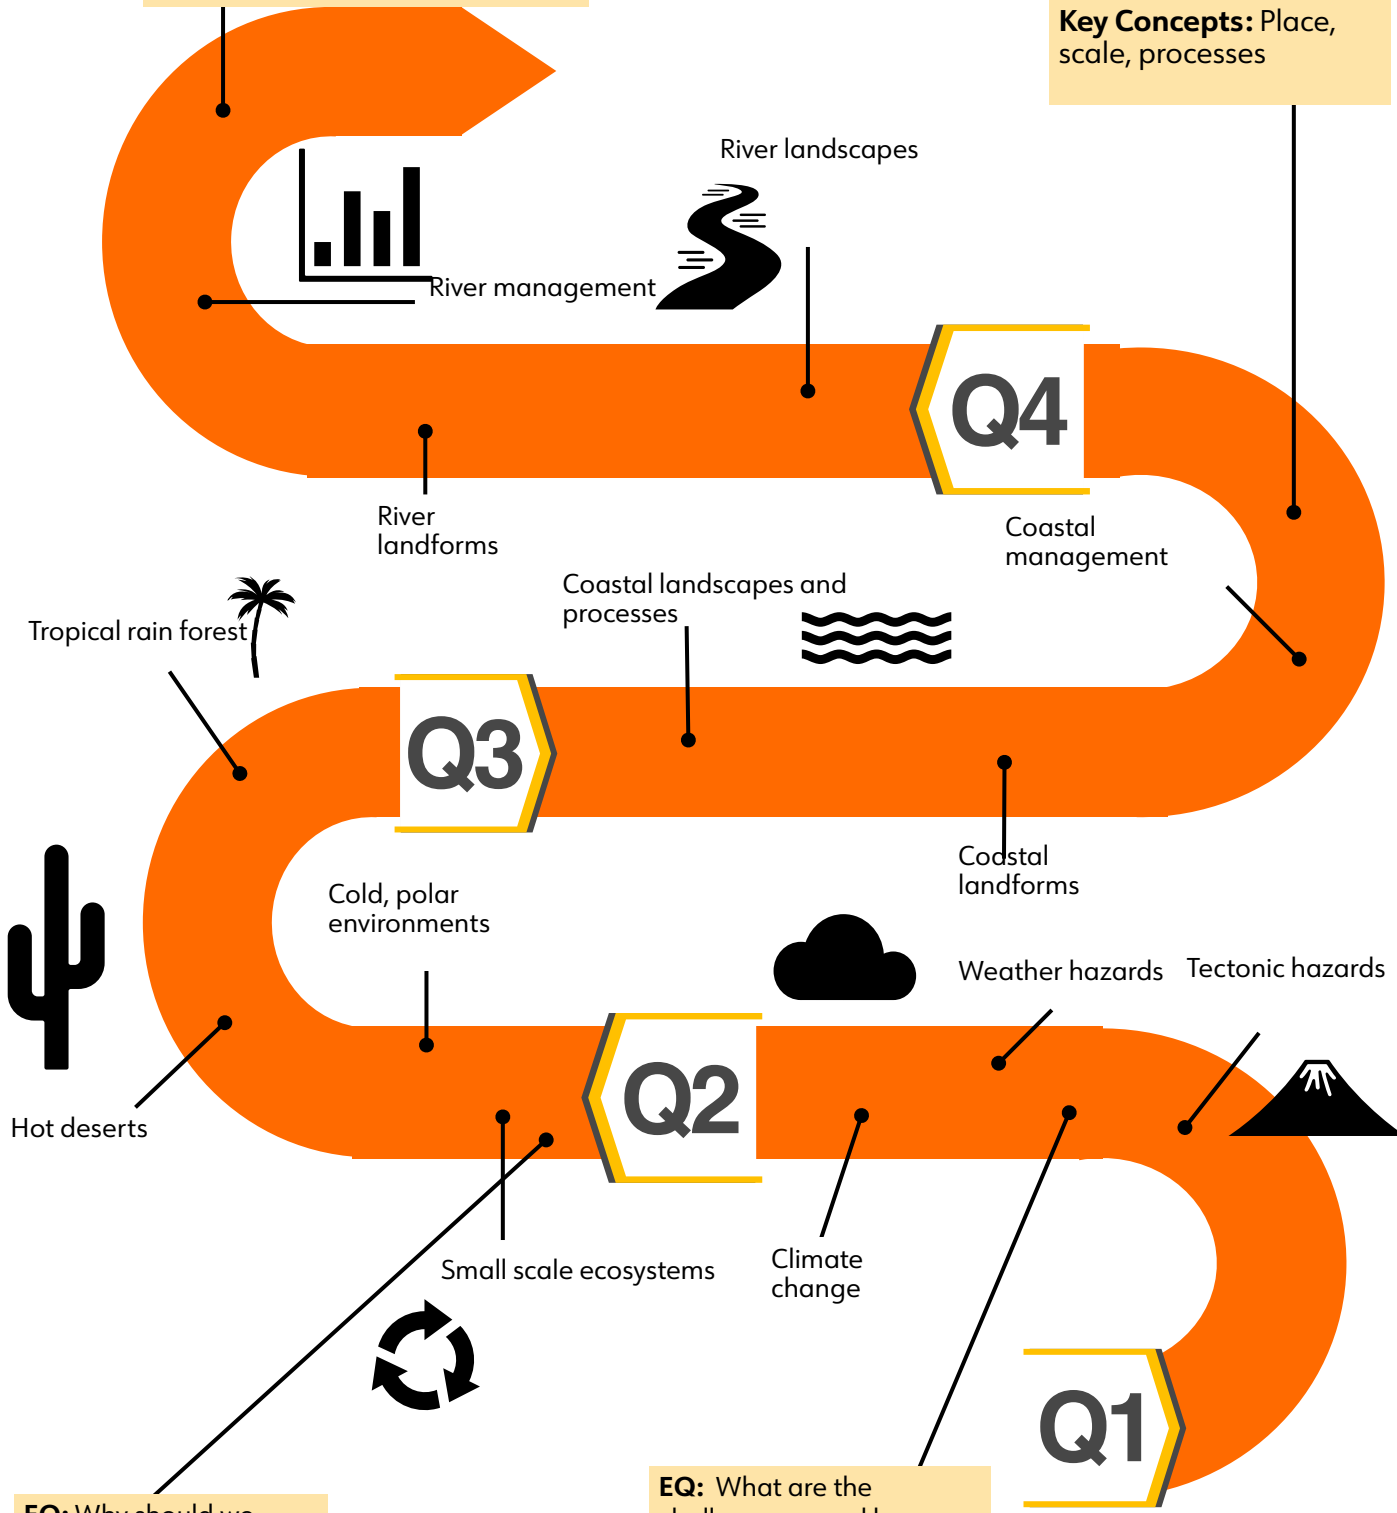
**Key Concepts:** Place, scale, processes

River landscapes

River management

Q4

River landforms

Coastal management

Coastal landscapes and processes

Tropical rain forest

Q3

Coastal landforms

Cold, polar environments

Weather hazards

Tectonic hazards

Hot deserts

Q2

Small scale ecosystems

Climate change

Q1

EQ: What are the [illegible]

EQ: Why should we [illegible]